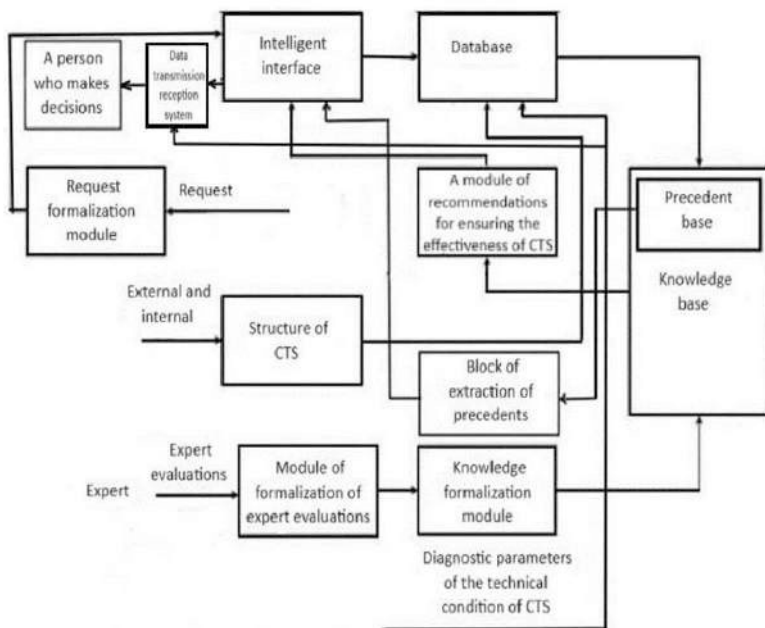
A person who makes decisions

Data transmission reception system

Intelligent interface

Database

Request formalization module

Request

A module of recommendations for ensuring the effectiveness of CTS

Precedent base

Knowledge base

External and internal

Structure of CTS

Block of extraction of precedents

Expert

Expert evaluations

Module of formalization of expert evaluations

Knowledge formalization module

Diagnostic parameters of the technical condition of CTS